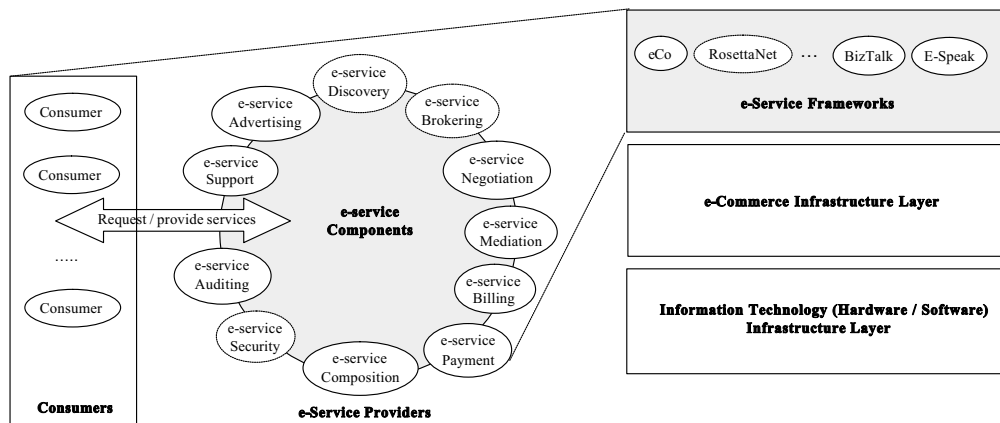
Consumer

Consumer

.....

Consumer

Consumers

Request / provide services

e-service Discovery

e-service Advertising

e-service Brokering

e-service Support

e-service Negotiation

e-service Components

e-service Mediation

e-service Auditing

e-service Billing

e-service Security

e-service Payment

e-service Composition

e-Service Providers

eCo

RosettaNet

...

BizTalk

E-Speak

e-Service Frameworks

e-Commerce Infrastructure Layer

Information Technology (Hardware / Software) Infrastructure Layer